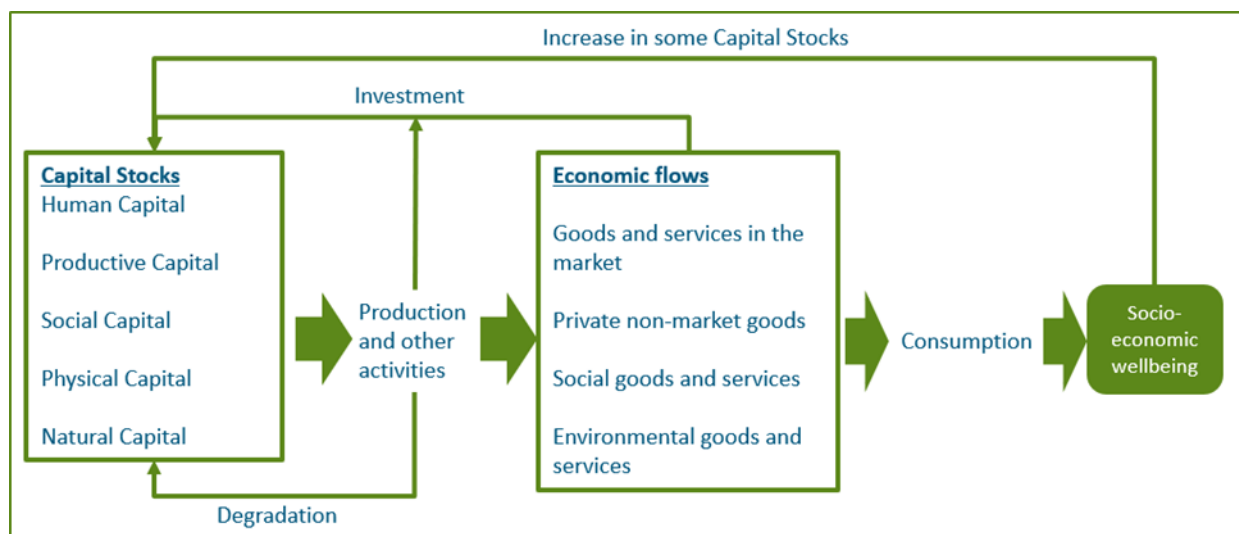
Increase in some Capital Stocks

Investment

Capital Stocks
Human Capital

Productive Capital

Social Capital

Physical Capital

Natural Capital

Production and other activities

Economic flows

Goods and services in the market

Private non-market goods

Social goods and services

Environmental goods and services

Consumption

Socio-economic wellbeing

Degradation